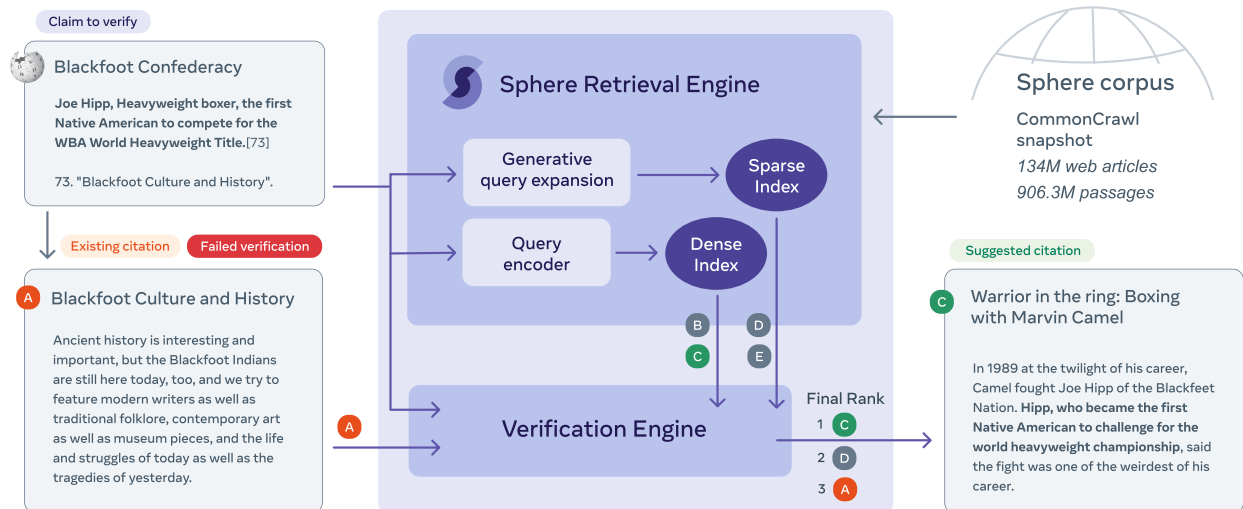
Claim to verify

Blackfoot Confederacy

**Joe Hipp, Heavyweight boxer, the first Native American to compete for the WBA World Heavyweight Title.**[73]

73. "Blackfoot Culture and History".

Existing citation

Failed verification

A Blackfoot Culture and History

Ancient history is interesting and important, but the Blackfoot Indians are still here today, too, and we try to feature modern writers as well as traditional folklore, contemporary art as well as museum pieces, and the life and struggles of today as well as the tragedies of yesterday.

Sphere Retrieval Engine

Generative query expansion

Sparse Index

Query encoder

Dense Index

B D C E

A

Verification Engine

Final Rank

1 C

2 D

3 A

Sphere corpus

CommonCrawl snapshot

*134M web articles*

*906.3M passages*

Suggested citation

C Warrior in the ring: Boxing with Marvin Camel

In 1989 at the twilight of his career, Camel fought Joe Hipp of the Blackfeet Nation. **Hipp, who became the first Native American to challenge for the world heavyweight championship**, said the fight was one of the weirdest of his career.